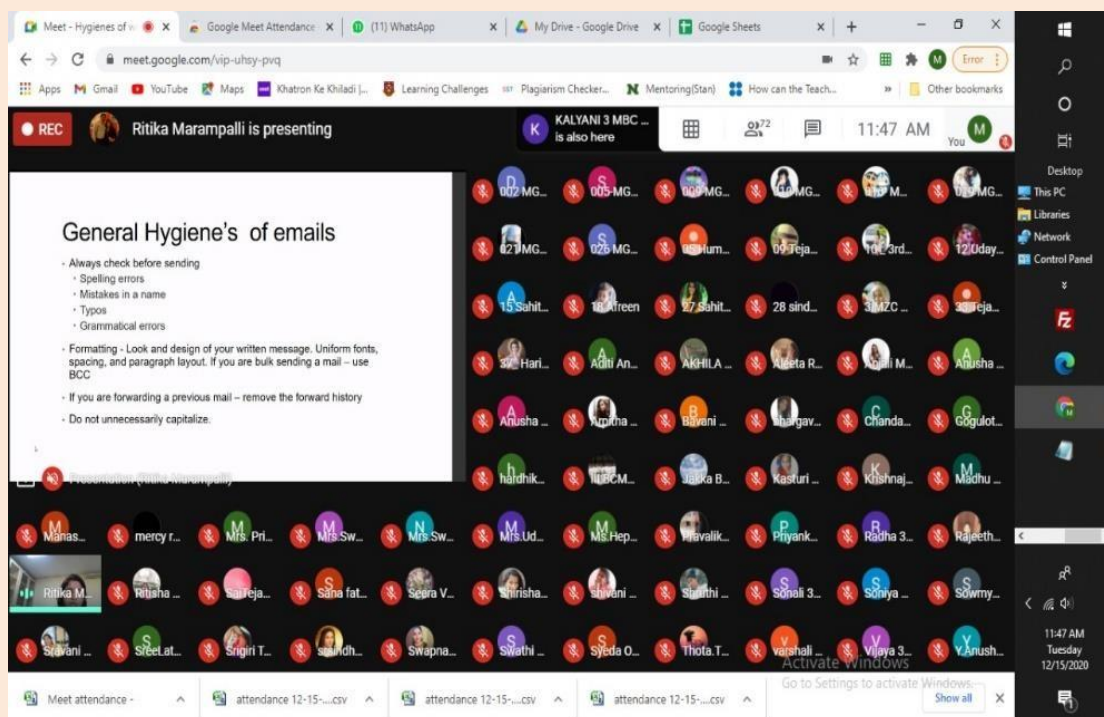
Meet - Hygienes of × | Google Meet Attendance × | (11) WhatsApp × | My Drive - Google Drive × | Google Sheets ×

meet.google.com/vip-uhsy-pvq

Error

Apps Gmail YouTube Maps Khatron Ke Khiladi |... Learning Challenges Plagiarism Checker... Mentoring(Stan) How can the Teach... » Other bookmarks

REC Ritika Marampalli is presenting

KALYANI 3 MBC ... is also here

72

11:47 AM

You

General Hygiene's of emails

- Always check before sending
 - Spelling errors
 - Mistakes in a name
 - Typos
 - Grammatical errors
- Formatting - Look and design of your written message. Uniform fonts, spacing, and paragraph layout. If you are bulk sending a mail – use BCC
- If you are forwarding a previous mail – remove the forward history
- Do not unnecessarily capitalize.

Presentation (Ritika Marampalli)

002 MG... 005-MG... 008 MG... 018 MG... 019 M... 019 MG...
021 MG... 026 MG... 05 Hum... 09 Teja... 10 3rd... 12 Uday...
15 Sahit... 18 Afreen 27 Sahit... 28 sind... 3 MZC ... 33 Teja...
33 Hari... Aditi An... AKHILA ... Aleeta R... Anjali M... Anusha ...
Anusha ... Arpitha ... Bavani ... Bhargav... Chanda... Gogulot...
hardhik... III BCM... Jakka B... Kasturi ... Krishnaj... Madhu ...
Manas... mercy r... Mrs. Pri... Mrs.Sw... Mrs.Sw... Mrs.Ud... Ms.Hep... Pravalik... Priyank... Radha 3... Rajeeth...
Ritika M... Ritisha ... SaiTeja... Sana fat... Seera V... Shirisha... shivani ... Shruthi ... Sonali 3... Soniya ... Sowmy...
Sravani ... SreeLat... Srigiri T... srividh... Swapna... Swathi ... Syeda O... Thota.T... varshali ... Vijaya 3... Y.Anush...

Activate Windows
Go to Settings to activate Windows.

Meet attendance - | attendance 12-15-....csv | attendance 12-15-....csv | attendance 12-15-....csv | Show all

Desktop
This PC
Libraries
Network
Control Panel

11:47 AM
Tuesday
12/15/2020